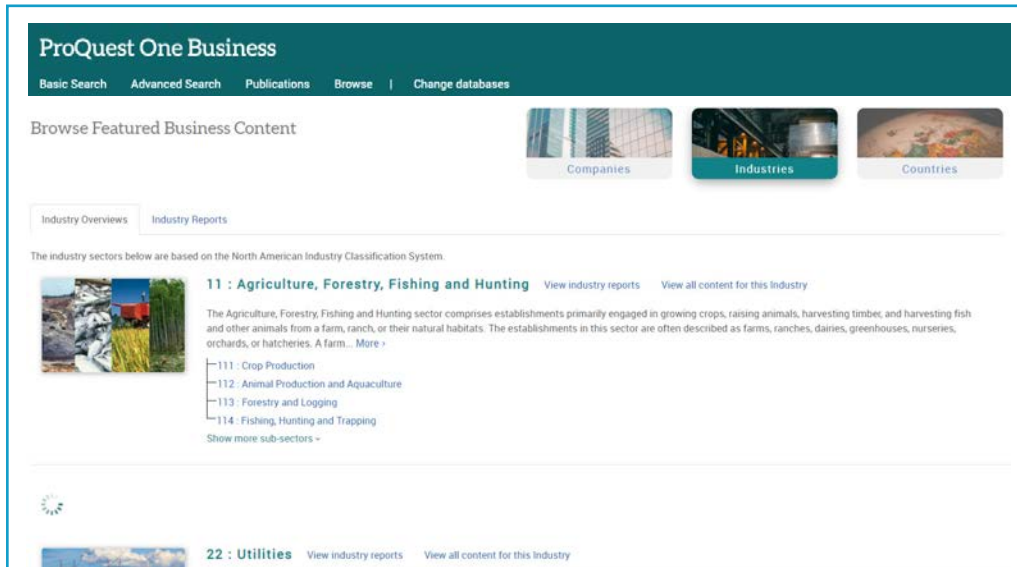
ProQuest One Business

Basic Search Advanced Search Publications Browse | Change databases

Browse Featured Business Content

Companies Industries Countries

Industry Overviews Industry Reports

The industry sectors below are based on the North American Industry Classification System.

11 : Agriculture, Forestry, Fishing and Hunting View industry reports View all content for this Industry

The Agriculture, Forestry, Fishing and Hunting sector comprises establishments primarily engaged in growing crops, raising animals, harvesting timber, and harvesting fish and other animals from a farm, ranch, or their natural habitats. The establishments in this sector are often described as farms, ranches, dairies, greenhouses, nurseries, orchards, or hatcheries. A farm... More ›

111 : Crop Production
112 : Animal Production and Aquaculture
113 : Forestry and Logging
114 : Fishing, Hunting and Trapping
Show more sub-sectors »

22 : Utilities View industry reports View all content for this Industry